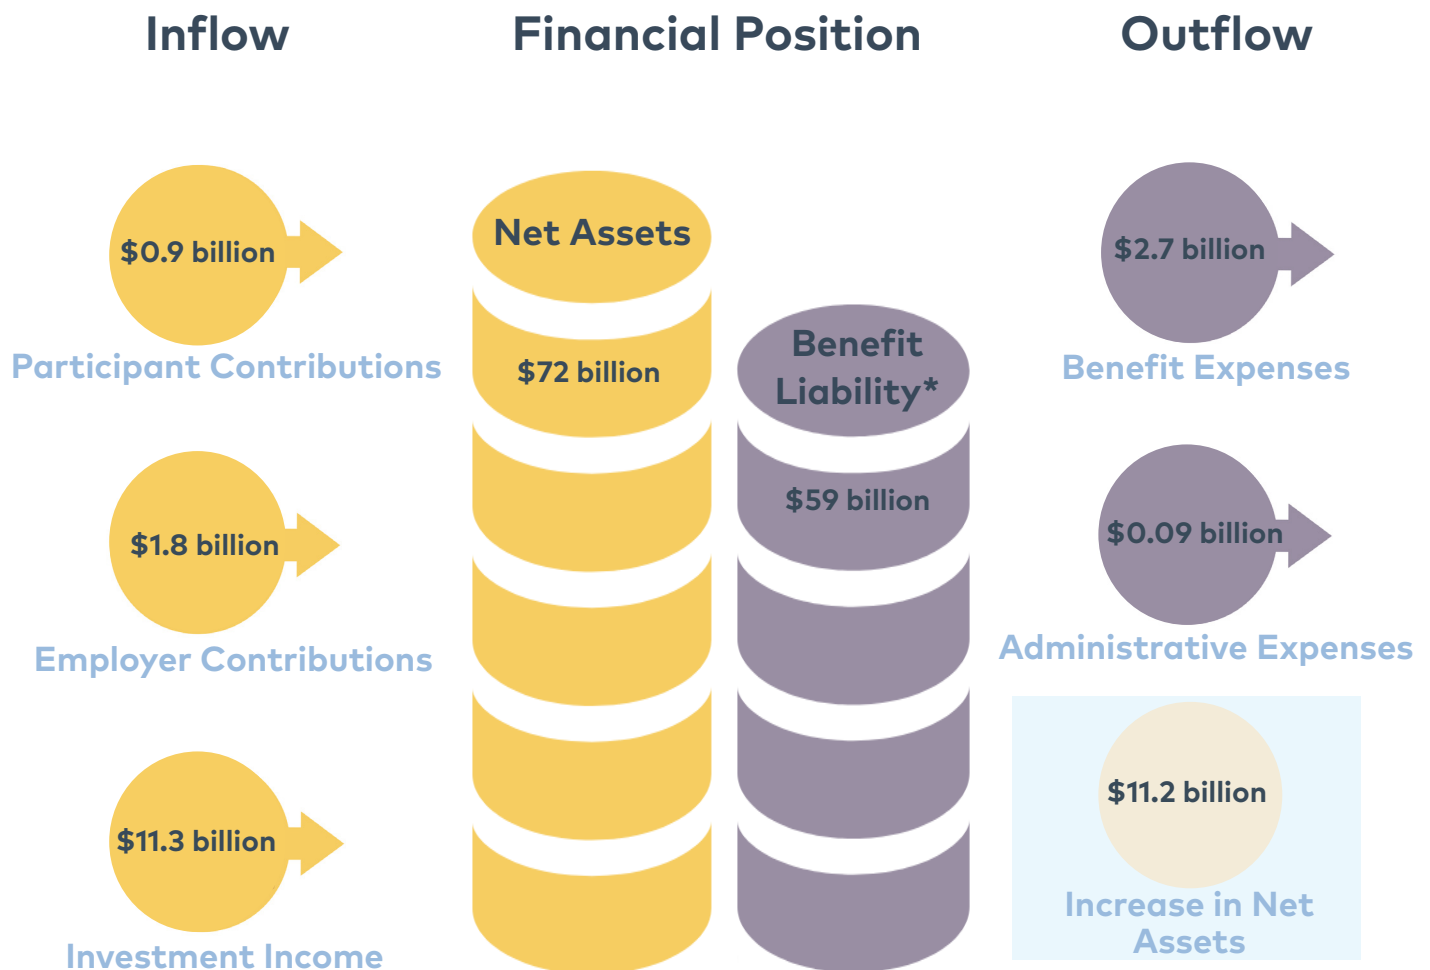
Inflow

Financial Position

Outflow

$0.9 billion

Participant Contributions

$1.8 billion

Employer Contributions

$11.3 billion

Investment Income

Net Assets

$72 billion

Benefit Liability*

$59 billion

$2.7 billion

Benefit Expenses

$0.09 billion

Administrative Expenses

$11.2 billion

Increase in Net Assets